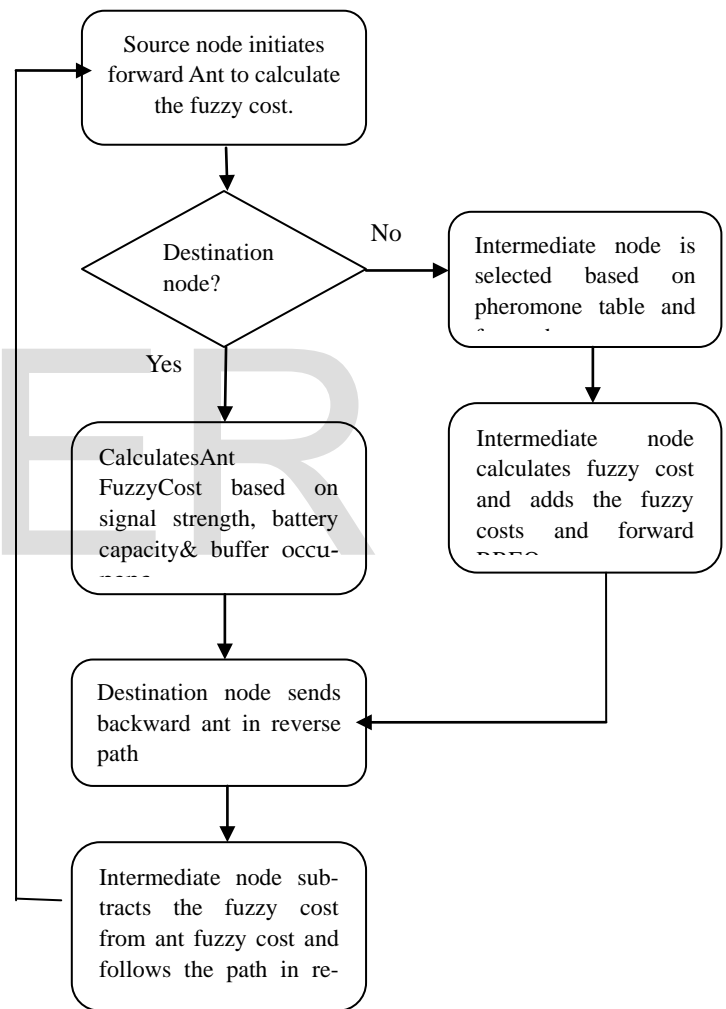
Source node initiates forward Ant to calculate the fuzzy cost.

Destination node?

No

Intermediate node is selected based on pheromone table and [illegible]

Yes

CalculatesAnt FuzzyCost based on signal strength, battery capacity& buffer occu-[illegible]

Intermediate node calculates fuzzy cost and adds the fuzzy costs and forward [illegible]

Destination node sends backward ant in reverse path

Intermediate node subtracts the fuzzy cost from ant fuzzy cost and follows the path in re-

ER